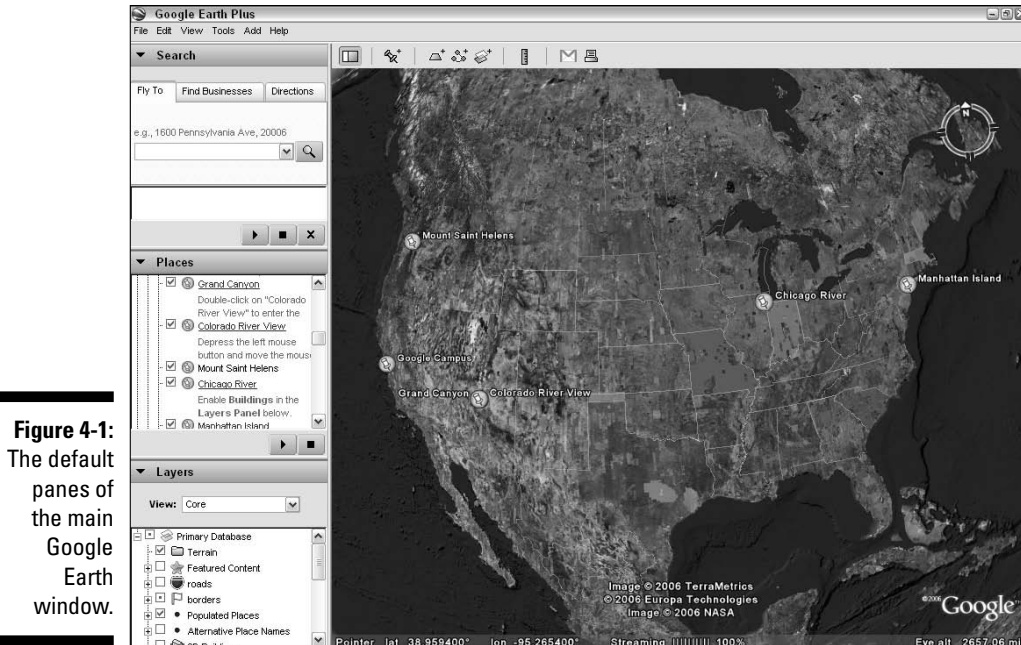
Figure 4-1: The default panes of the main Google Earth window.

Google Earth Plus

File Edit View Tools Add Help

Search

Fly To | Find Businesses | Directions

e.g., 1600 Pennsylvania Ave, 20006

Places

Grand Canyon

Double-click on "Colorado River View" to enter the

Colorado River View

Depress the left mouse button and move the mouse

Mount Saint Helens

Chicago River

Enable Buildings in the Layers Panel below.

Manhattan Island

Layers

View: Core

Primary Database

Terrain

Featured Content

roads

borders

Populated Places

Alternative Place Names

Mount Saint Helens

Manhattan Island

Chicago River

Google Campus

Grand Canyon

Colorado River View

Image © 2006 TerraMetrics
© 2006 Europa Technologies
Image © 2006 NASA

©2006 Google

Pointer lat 38.959400° lon -95.265400° Streaming |||||||| 100% Eye alt 2657.06 mi